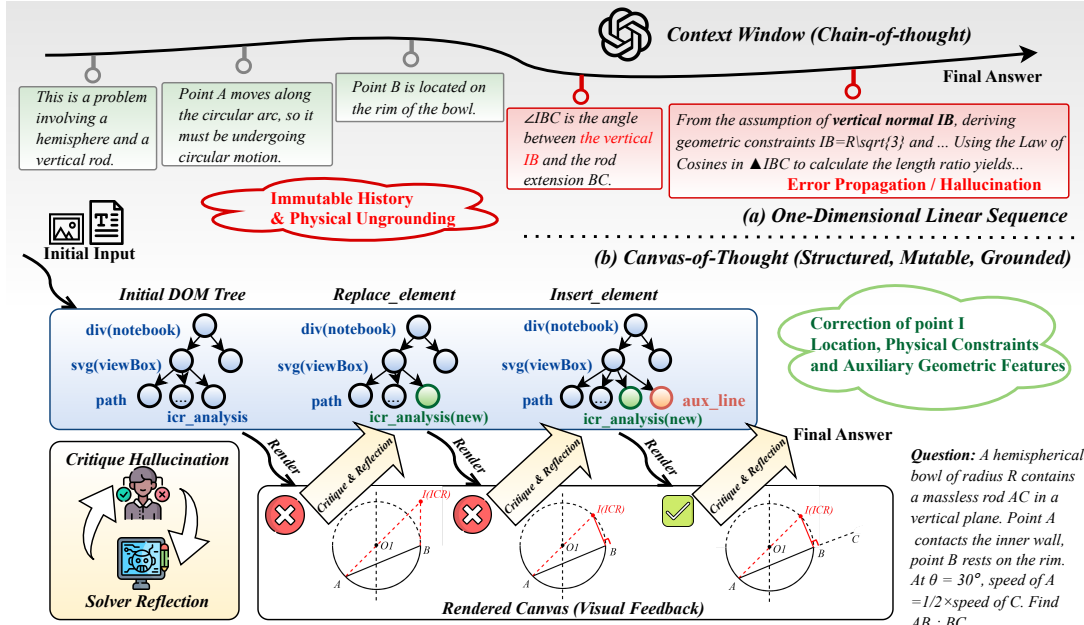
Context Window (Chain-of-thought)

Final Answer

This is a problem involving a hemisphere and a vertical rod.

Point A moves along the circular arc, so it must be undergoing circular motion.

Point B is located on the rim of the bowl.

∠IBC is the angle between the vertical IB and the rod extension BC.

From the assumption of vertical normal IB, deriving geometric constraints IB=R\sqrt{3} and ... Using the Law of Cosines in ▲IBC to calculate the length ratio yields...
Error Propagation / Hallucination

Immutable History & Physical Ungrounding

(a) One-Dimensional Linear Sequence

Initial Input

(b) Canvas-of-Thought (Structured, Mutable, Grounded)

Initial DOM Tree

Replace_element

Insert_element

div(notebook)
svg(viewBox)
path
...
icr_analysis

div(notebook)
svg(viewBox)
path
...
icr_analysis(new)

div(notebook)
svg(viewBox)
path
...
icr_analysis(new)
aux_line

Correction of point I Location, Physical Constraints and Auxiliary Geometric Features

Critique Hallucination

Solver Reflection

Render

Critique & Reflection

Render

Critique & Reflection

Render

Critique & Reflection

Final Answer

I(ICR)
O1
A
B

I(ICR)
O1
A
B

I(ICR)
O1
A
B
C

Rendered Canvas (Visual Feedback)

Question: A hemispherical bowl of radius R contains a massless rod AC in a vertical plane. Point A contacts the inner wall, point B rests on the rim. At θ = 30°, speed of A =1/2×speed of C. Find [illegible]